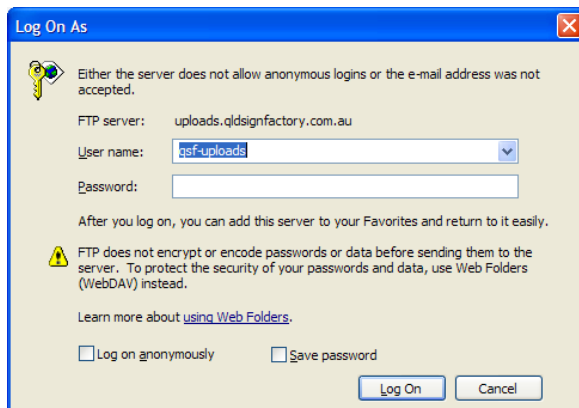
Log On As

Either the server does not allow anonymous logins or the e-mail address was not accepted.

FTP server: uploads.qldsignfactory.com.au

User name: qsf-uploads

Password:

After you log on, you can add this server to your Favorites and return to it easily.

FTP does not encrypt or encode passwords or data before sending them to the server. To protect the security of your passwords and data, use Web Folders (WebDAV) instead.

Learn more about using Web Folders.

Log on anonymously
Save password

Log On
Cancel